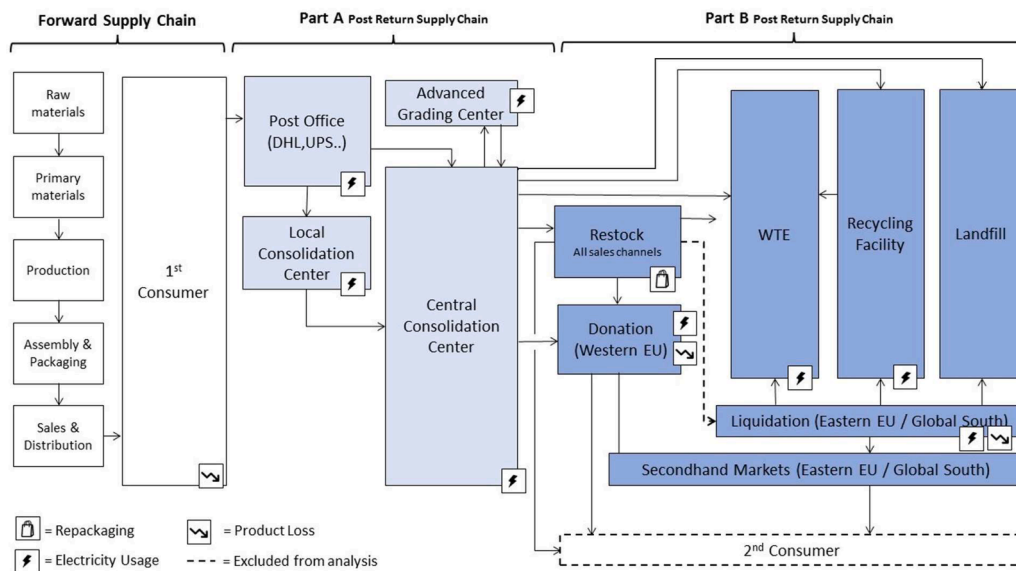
Forward Supply Chain

Part A Post Return Supply Chain

Part B Post Return Supply Chain

Raw materials

Primary materials

Production

Assembly & Packaging

Sales & Distribution

1$^{st}$ Consumer

Post Office (DHL,UPS..)

Local Consolidation Center

Advanced Grading Center

Central Consolidation Center

Restock
All sales channels

Donation (Western EU)

WTE

Recycling Facility

Landfill

Liquidation (Eastern EU / Global South)

Secondhand Markets (Eastern EU / Global South)

2$^{nd}$ Consumer

= Repackaging

= Product Loss

= Electricity Usage

= Excluded from analysis